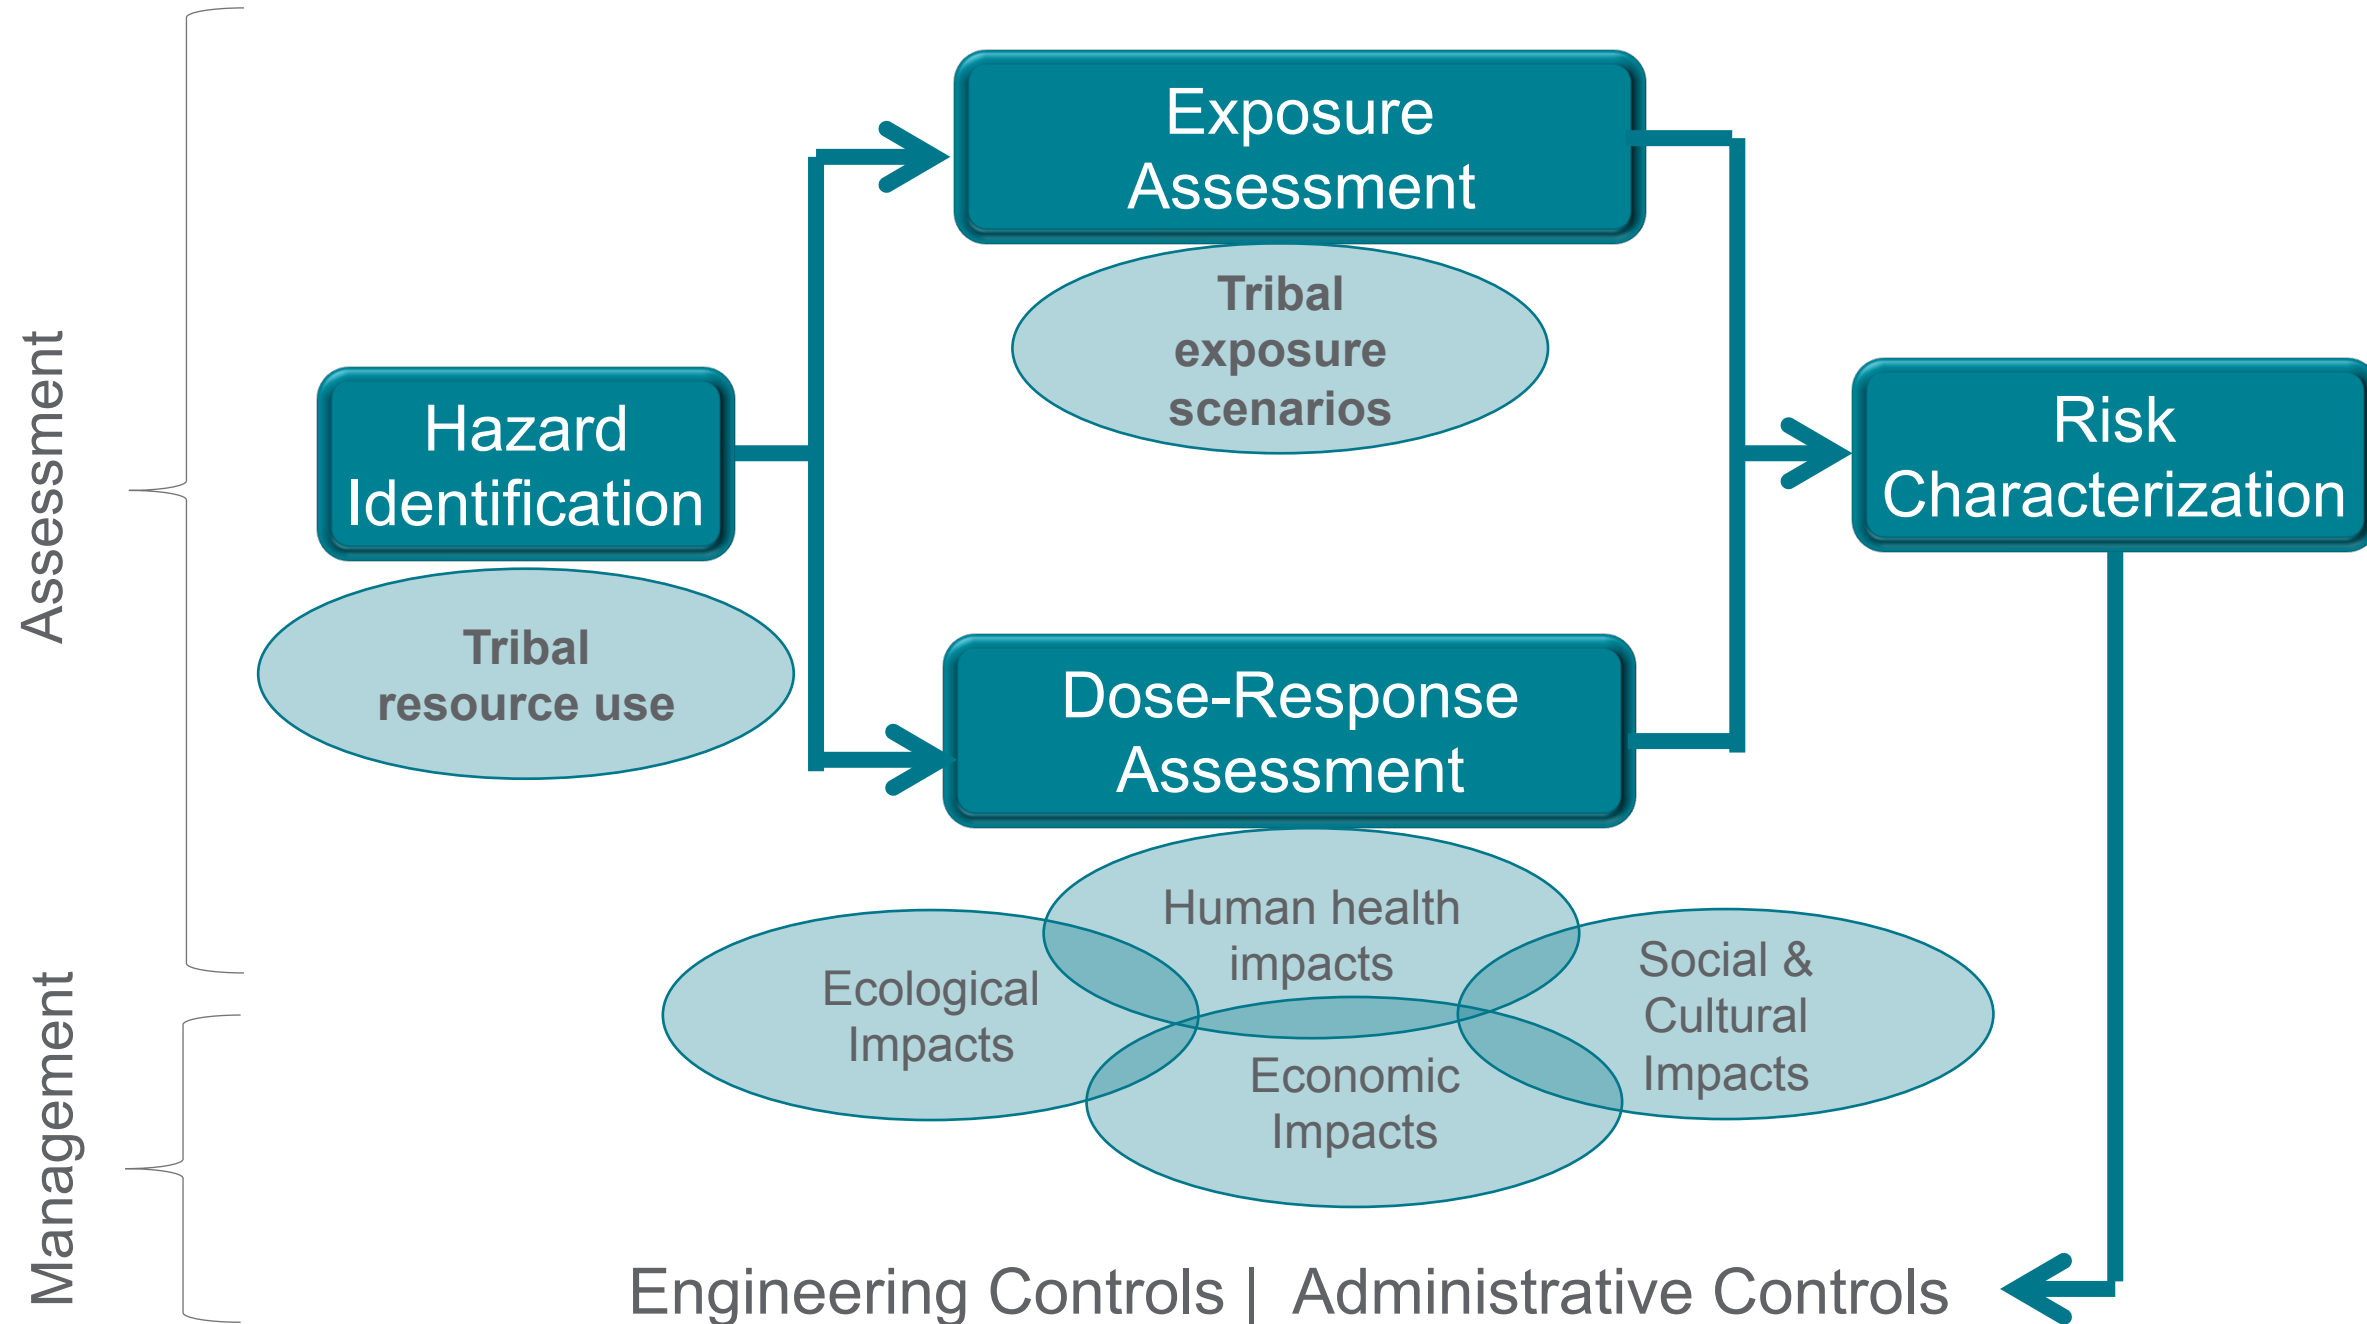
Assessment

Hazard Identification

Tribal resource use

Exposure Assessment

Tribal exposure scenarios

Dose-Response Assessment

Risk Characterization

Management

Human health impacts

Ecological Impacts

Social & Cultural Impacts

Economic Impacts

Engineering Controls | Administrative Controls